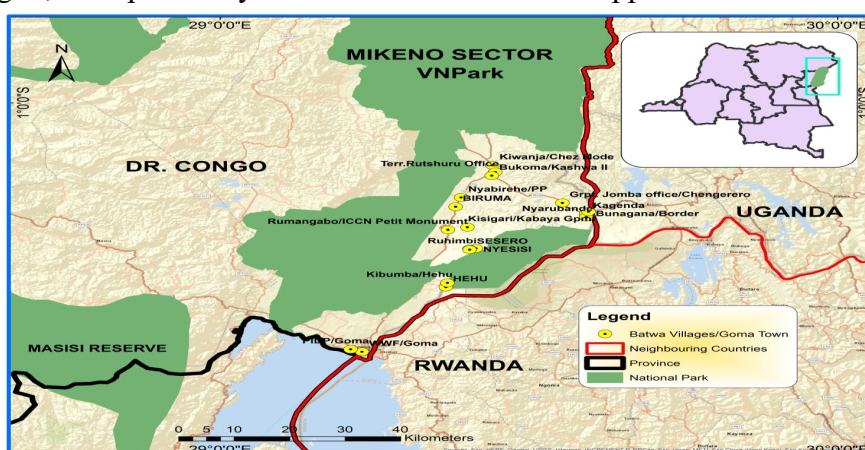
29°0'0"E
30°0'0"E
N
1°0'0"S
MIKENO SECTOR
VNPark
DR. CONGO
Terr.Rutshuru Office
Kiwanja/Chez Mode
Bukoma/Kashiya II
Nyabirehe/PP
BIRUMA
Grp. Jomba office/Chengerero
Nyarubande
Kagenda
Bunagana/Border
UGANDA
Rumangabo/ICCN Petit Monument
Kisigari/Kabaya Gpm
RuhimbiSESERO
NYESISI
Kibumba/Hehu
HEHU
Legend
Batwa Villages/Goma Town
Neighbouring Countries
Province
National Park
MASISI RESERVE
PIDP/Goma
WWF/Goma
RWANDA
0 5 10 20 30 40
Kilometers
29°0'0"E
30°0'0"E